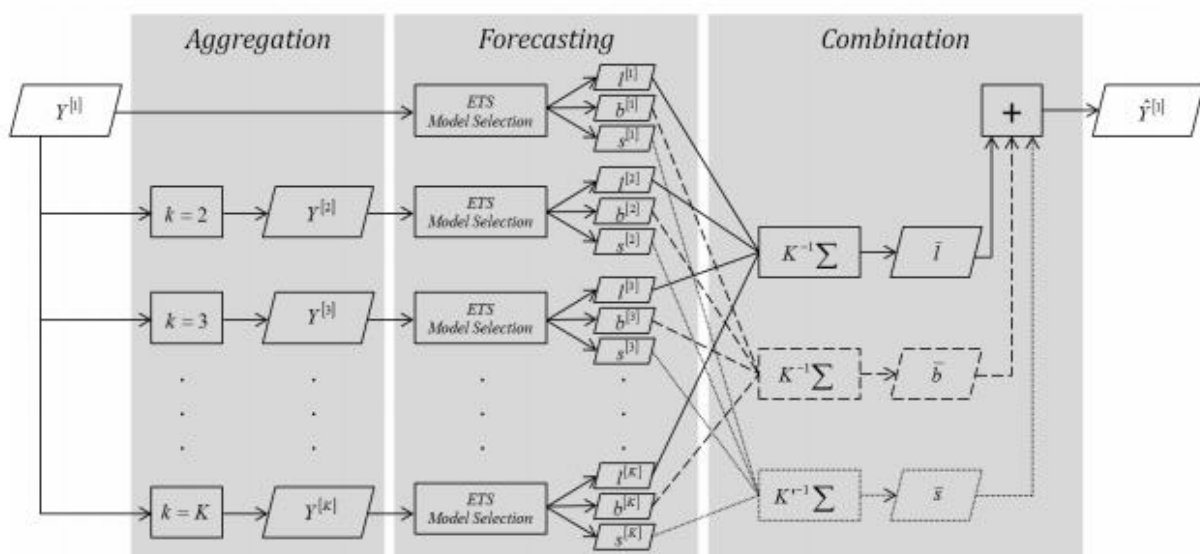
Aggregation

Forecasting

Combination

$Y^{[1]}$

ETS Model Selection

$l^{[1]}$
$b^{[1]}$
$s^{[1]}$

+

$\hat{Y}^{[1]}$

$k = 2$

$Y^{[2]}$

ETS Model Selection

$l^{[2]}$
$b^{[2]}$
$s^{[2]}$

$K^{-1}\sum$

$\bar{l}$

$k = 3$

$Y^{[3]}$

ETS Model Selection

$l^{[3]}$
$b^{[3]}$
$s^{[3]}$

$K^{-1}\sum$

$\bar{b}$

$K^{-1}\sum$

$\bar{s}$

$k = K$

$Y^{[K]}$

ETS Model Selection

$l^{[K]}$
$b^{[K]}$
$s^{[K]}$